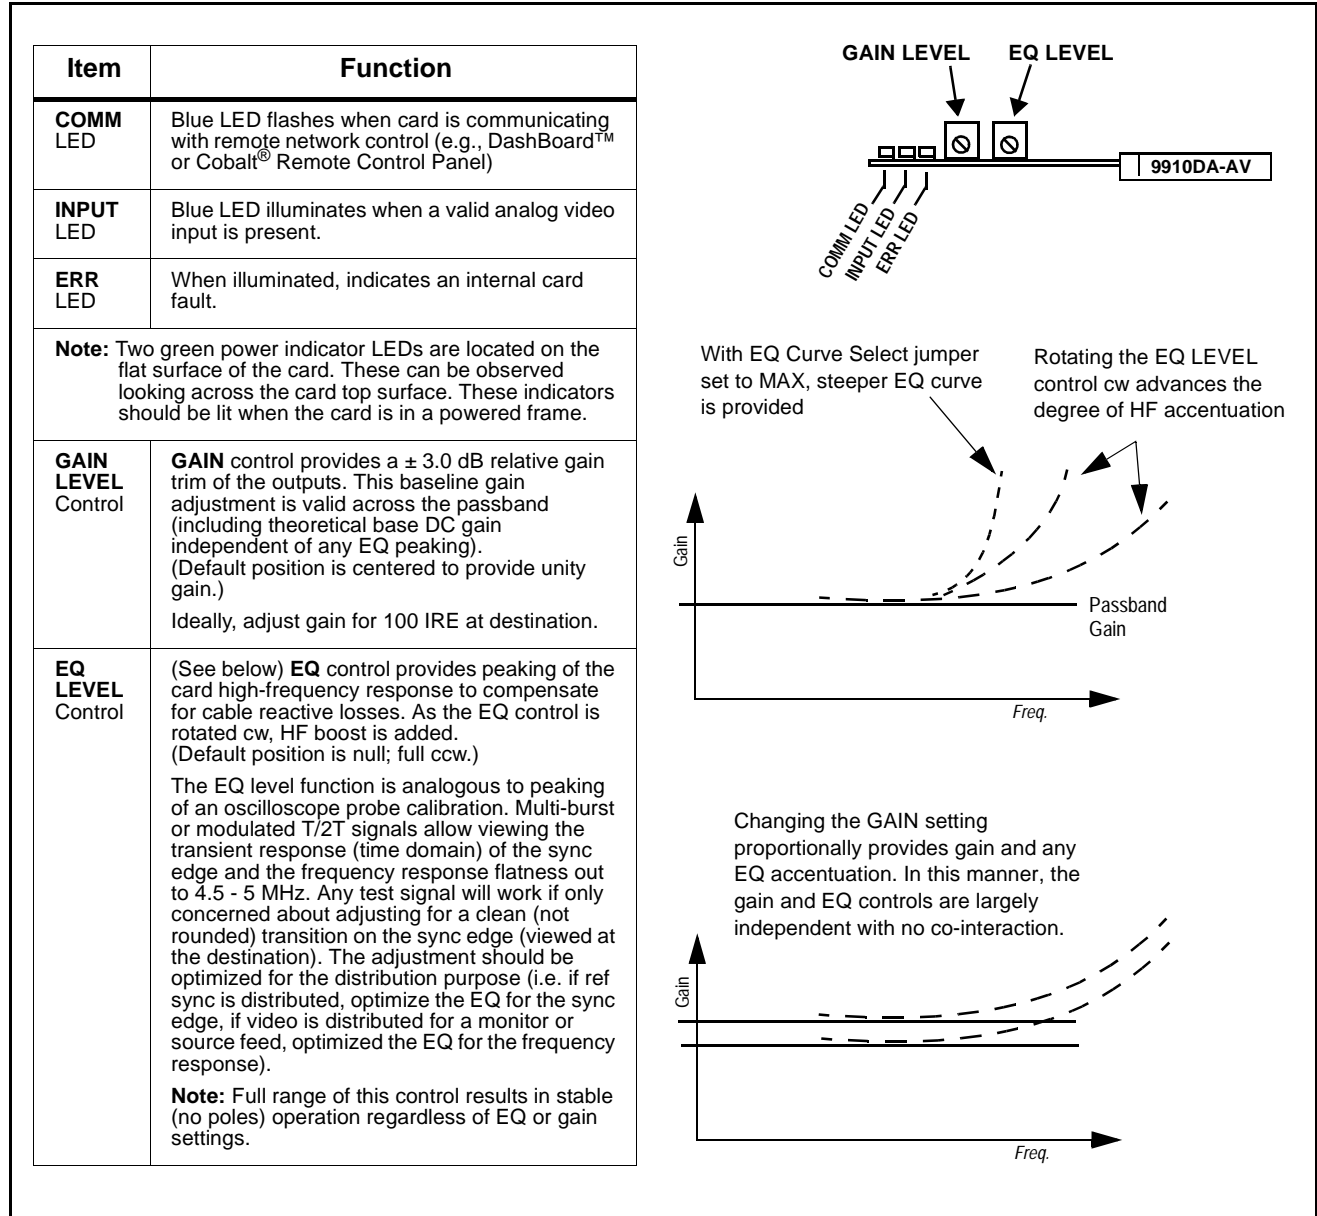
| Item | Function |
|---|---|
| **COMM** LED | Blue LED flashes when card is communicating with remote network control (e.g., DashBoard™ or Cobalt® Remote Control Panel) |
| **INPUT** LED | Blue LED illuminates when a valid analog video input is present. |
| **ERR** LED | When illuminated, indicates an internal card fault. |
| **Note:** Two green power indicator LEDs are located on the flat surface of the card. These can be observed looking across the card top surface. These indicators should be lit when the card is in a powered frame. | |
| **GAIN LEVEL** Control | **GAIN** control provides a ± 3.0 dB relative gain trim of the outputs. This baseline gain adjustment is valid across the passband (including theoretical base DC gain independent of any EQ peaking). (Default position is centered to provide unity gain.) Ideally, adjust gain for 100 IRE at destination. |
| **EQ LEVEL** Control | (See below) **EQ** control provides peaking of the card high-frequency response to compensate for cable reactive losses. As the EQ control is rotated cw, HF boost is added. (Default position is null; full ccw.) The EQ level function is analogous to peaking of an oscilloscope probe calibration. Multi-burst or modulated T/2T signals allow viewing the transient response (time domain) of the sync edge and the frequency response flatness out to 4.5 - 5 MHz. Any test signal will work if only concerned about adjusting for a clean (not rounded) transition on the sync edge (viewed at the destination). The adjustment should be optimized for the distribution purpose (i.e. if ref sync is distributed, optimize the EQ for the sync edge, if video is distributed for a monitor or source feed, optimized the EQ for the frequency response). **Note:** Full range of this control results in stable (no poles) operation regardless of EQ or gain settings. |

GAIN LEVEL EQ LEVEL

9910DA-AV

COMM LED INPUT LED ERR LED

With EQ Curve Select jumper set to MAX, steeper EQ curve is provided

Rotating the EQ LEVEL control cw advances the degree of HF accentuation

Gain

Passband Gain

Freq.

Changing the GAIN setting proportionally provides gain and any EQ accentuation. In this manner, the gain and EQ controls are largely independent with no co-interaction.

Gain

Freq.